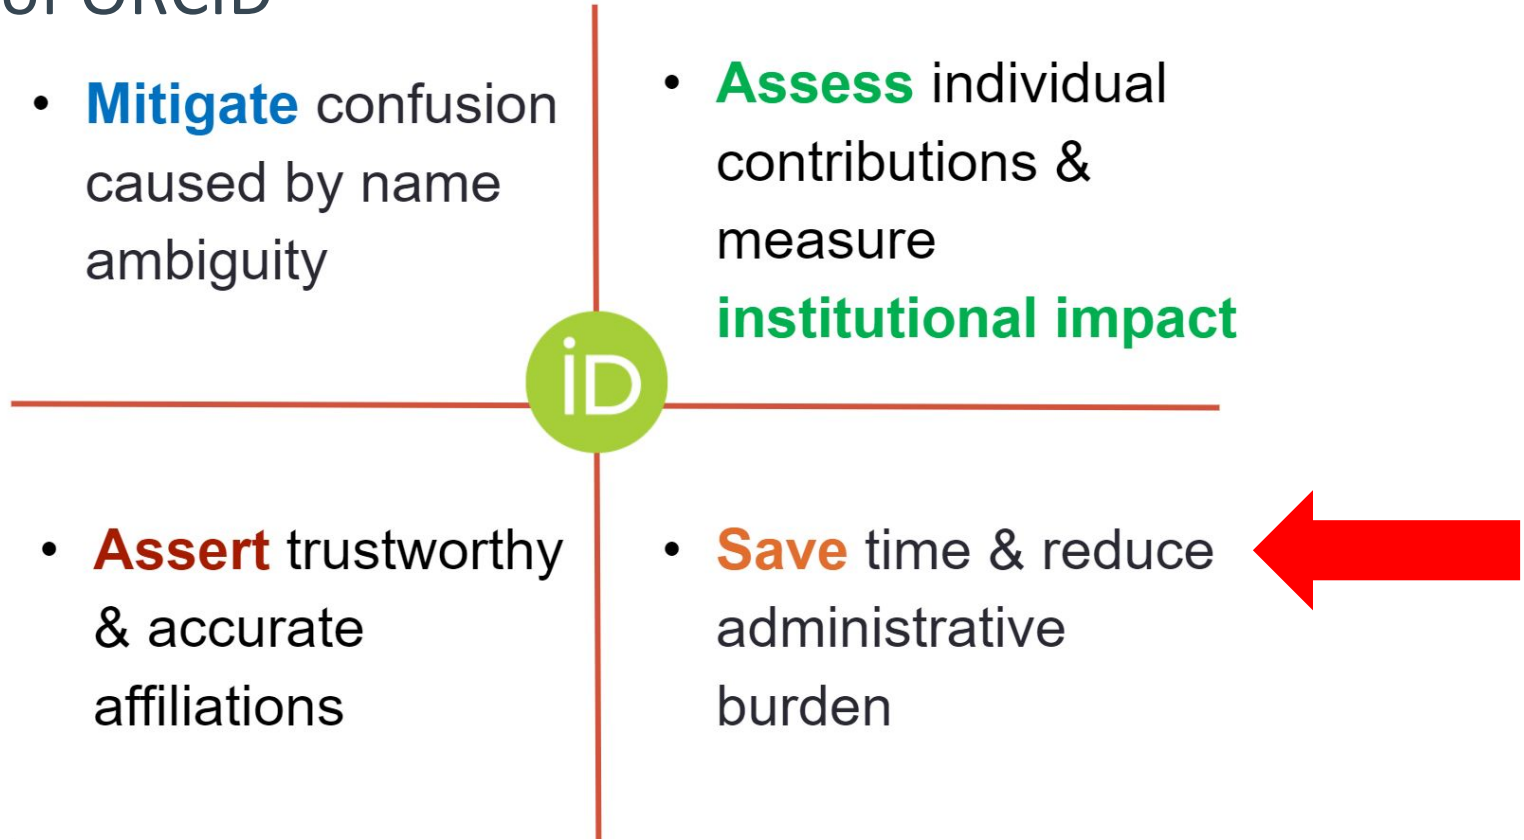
of ORCID

• Mitigate confusion caused by name ambiguity

• Assess individual contributions & measure institutional impact

iD

• Assert trustworthy & accurate affiliations

• Save time & reduce administrative burden